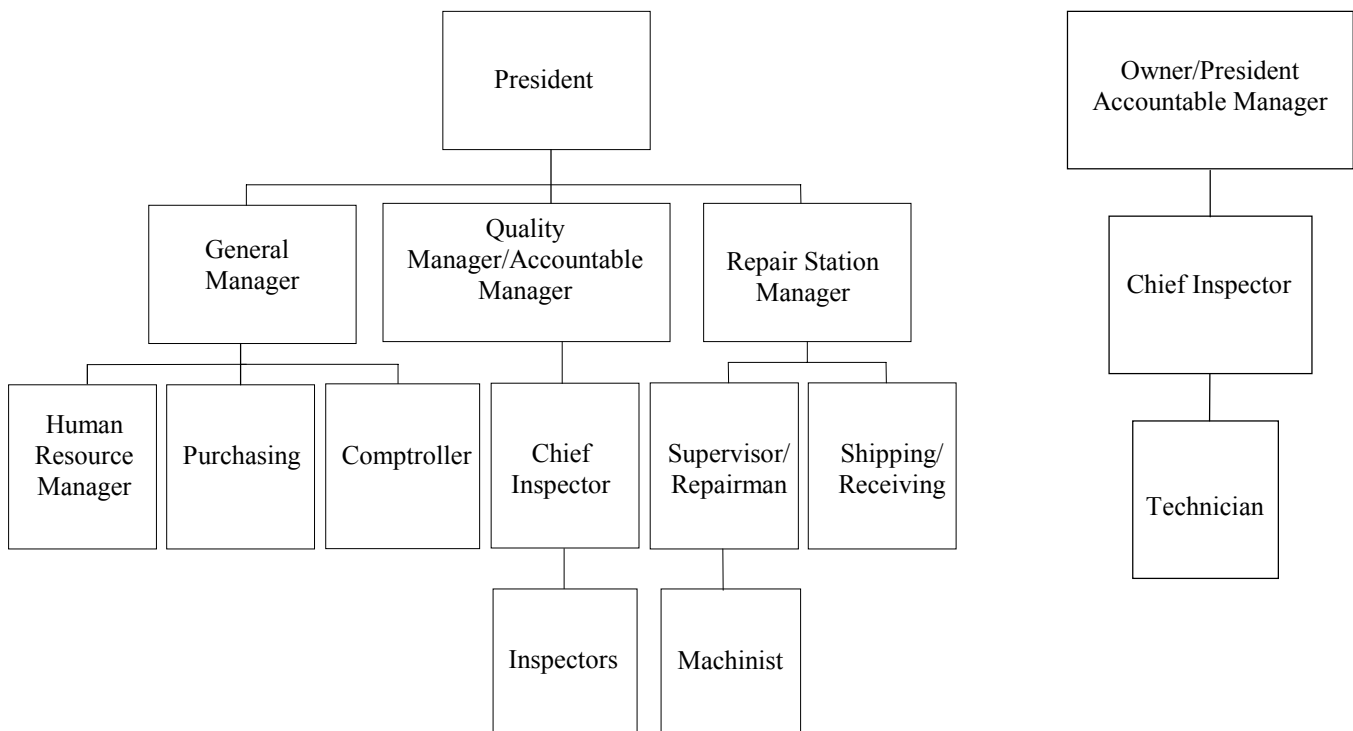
President

General Manager

Quality Manager/Accountable Manager

Repair Station Manager

Human Resource Manager

Purchasing

Comptroller

Chief Inspector

Supervisor/ Repairman

Shipping/ Receiving

Inspectors

Machinist

Owner/President Accountable Manager

Chief Inspector

Technician